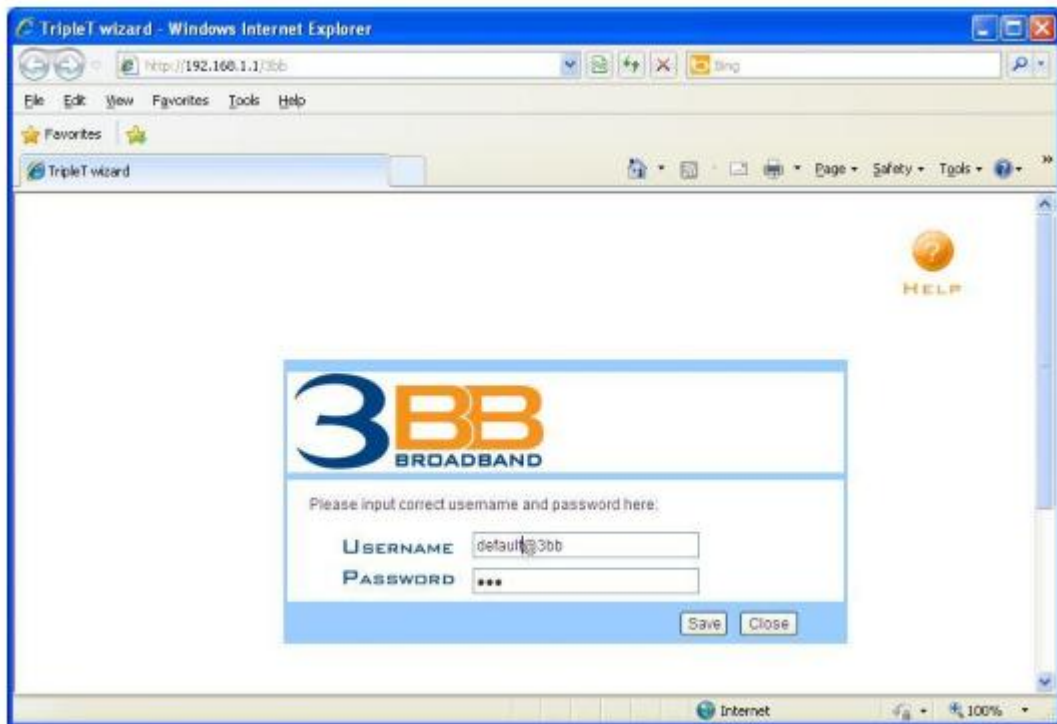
TripleT wizard - Windows Internet Explorer

http://192.168.1.1/3bb

Bing

File Edit View Favorites Tools Help

Favorites

TripleT wizard

Page Safety Tools

HELP

3BB BROADBAND

Please input correct username and password here:

USERNAME default@3bb

PASSWORD •••

Save Close

Internet

100%